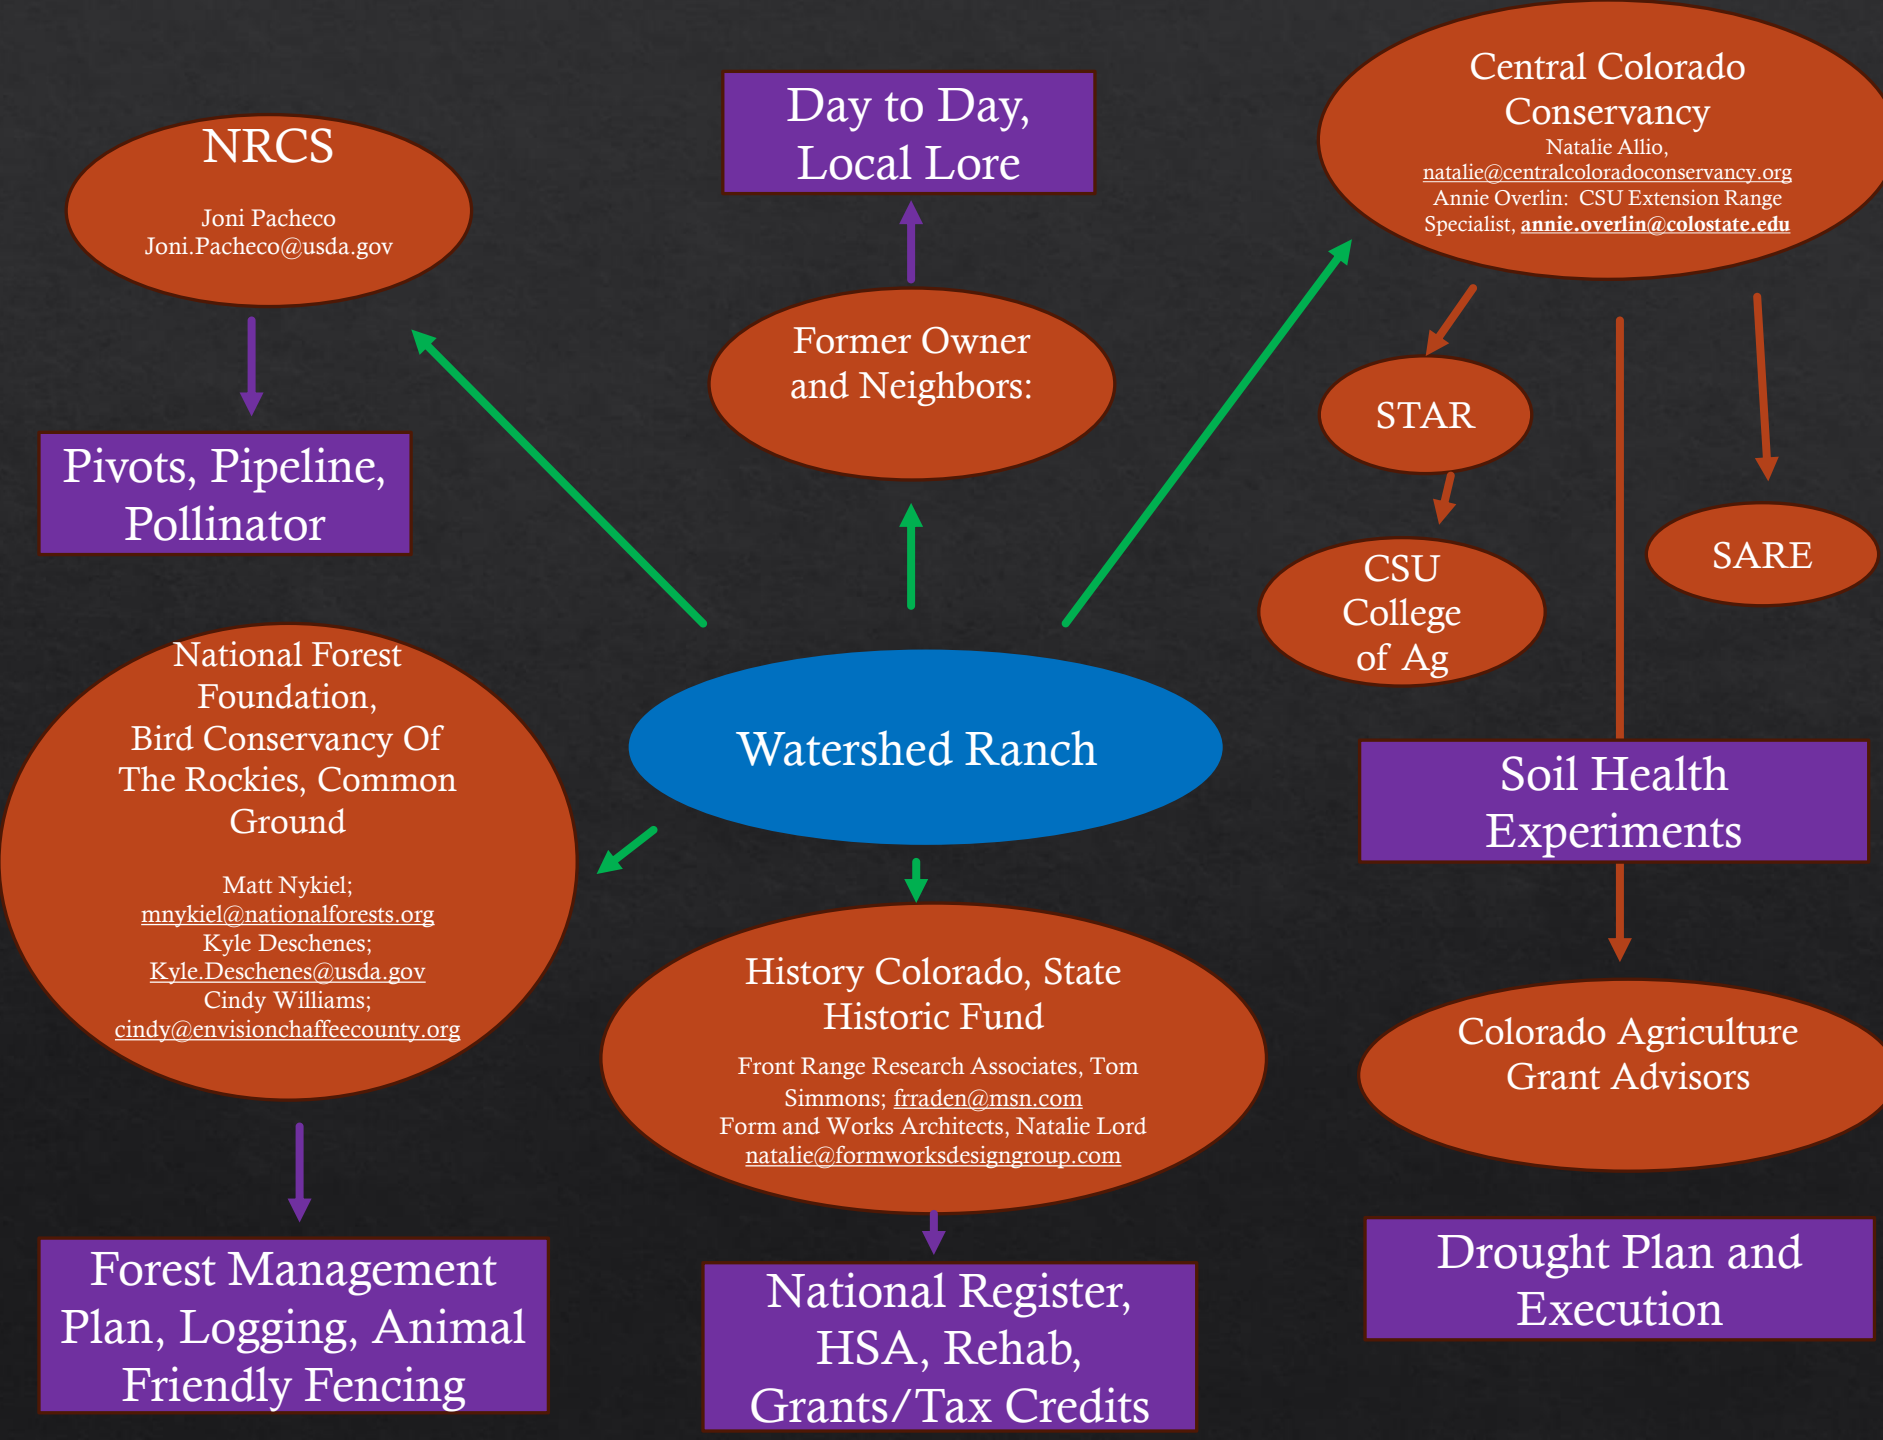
NRCS

Joni Pacheco
Joni.Pacheco@usda.gov

Day to Day, Local Lore

Central Colorado Conservancy
Natalie Allio, natalie@centralcoloradoconservancy.org
Annie Overlin: CSU Extension Range Specialist, annie.overlin@colostate.edu

Former Owner and Neighbors:

STAR

Pivots, Pipeline, Pollinator

CSU College of Ag

SARE

National Forest Foundation, Bird Conservancy Of The Rockies, Common Ground

Matt Nykiel; mnykiel@nationalforests.org
Kyle Deschenes; Kyle.Deschenes@usda.gov
Cindy Williams; cindy@envisionchaffeecounty.org

Watershed Ranch

Soil Health Experiments

History Colorado, State Historic Fund

Front Range Research Associates, Tom Simmons; frraden@msn.com
Form and Works Architects, Natalie Lord natalie@formworksdesigngroup.com

Colorado Agriculture Grant Advisors

Forest Management Plan, Logging, Animal Friendly Fencing

National Register, HSA, Rehab, Grants/Tax Credits

Drought Plan and Execution